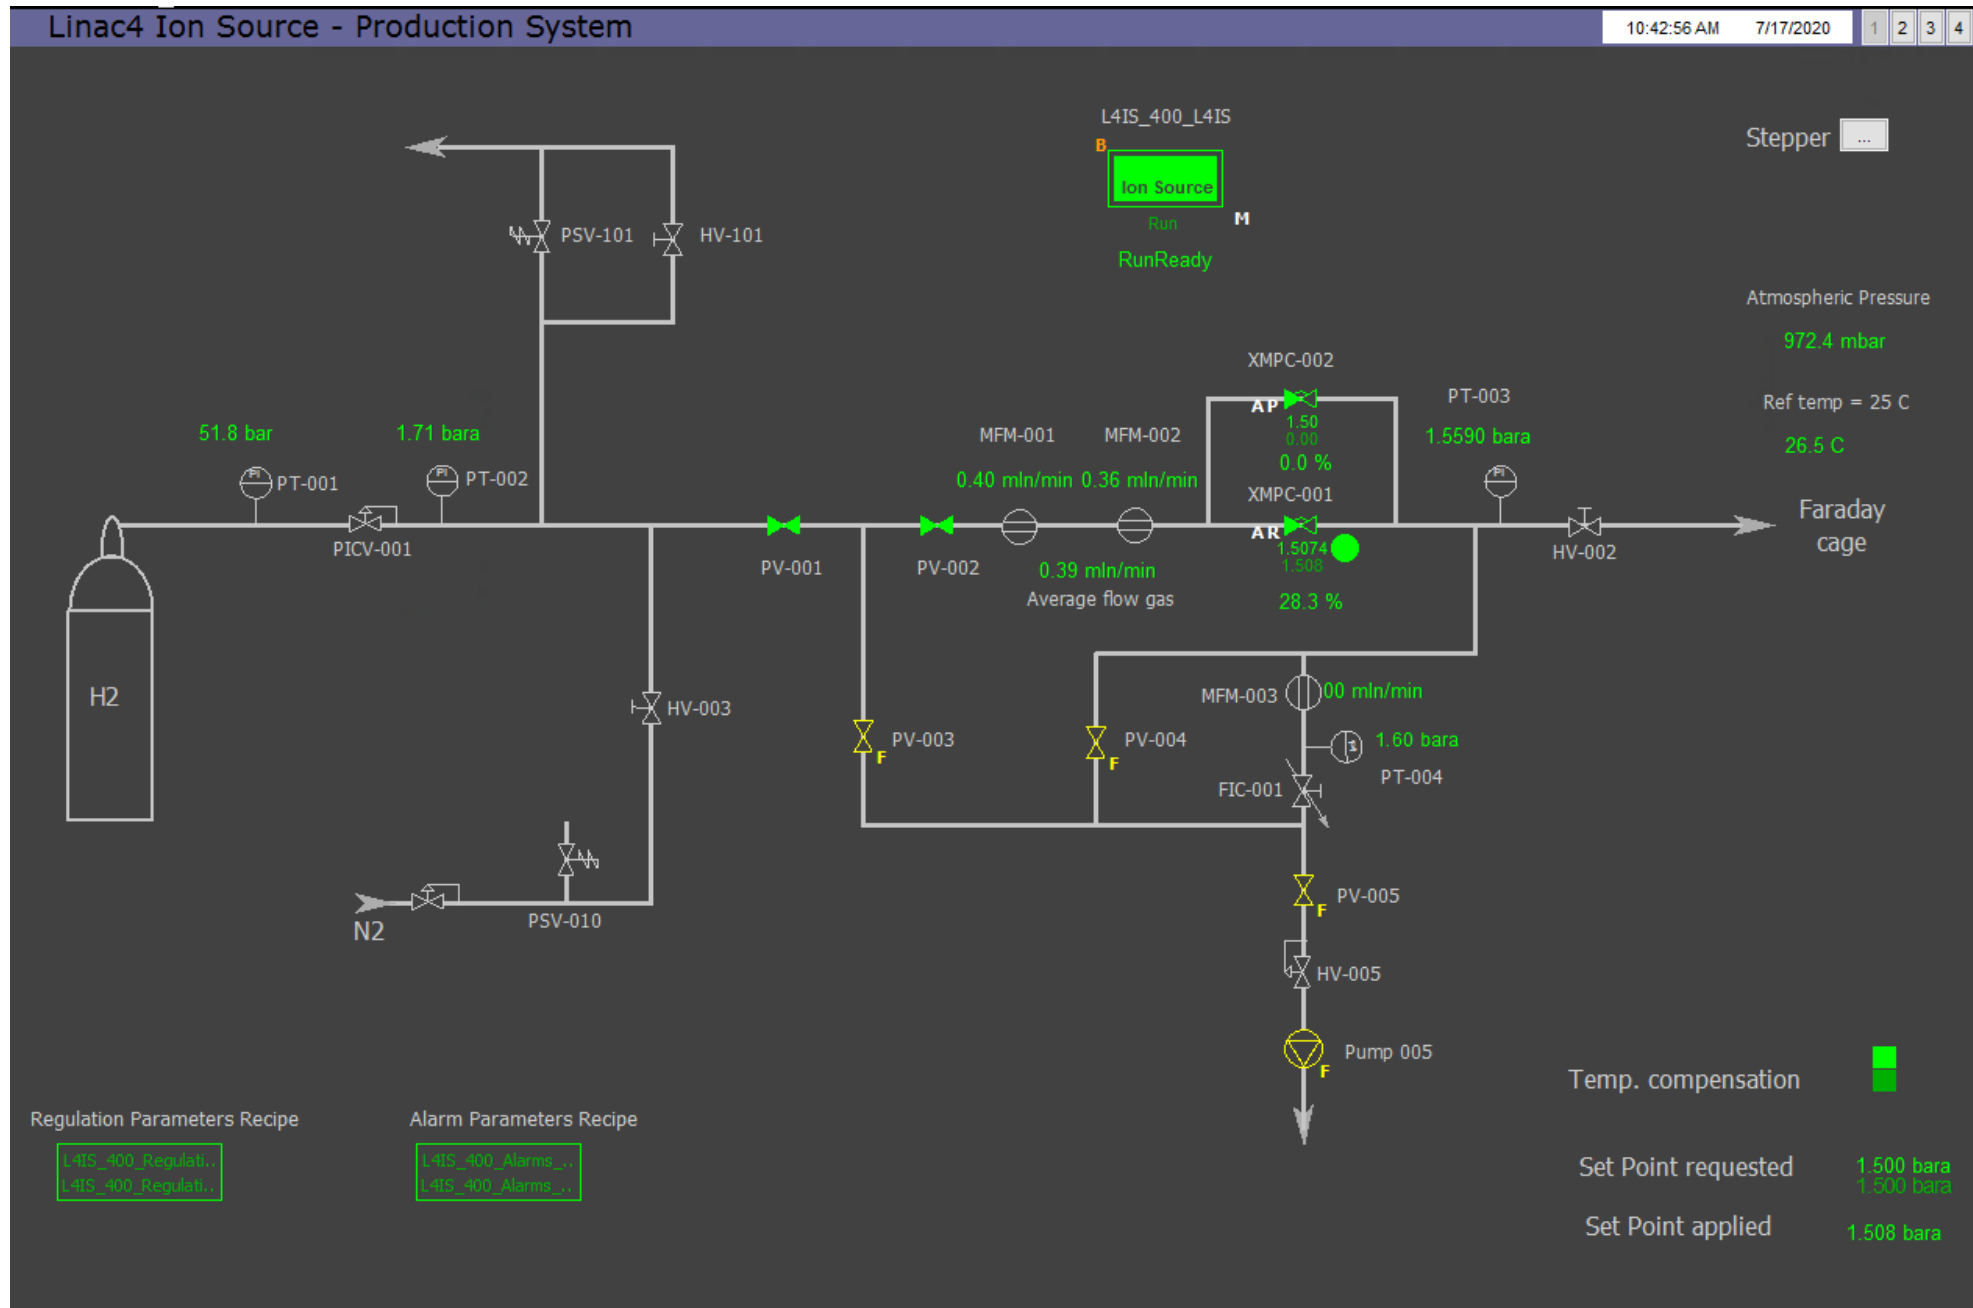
Linac4 Ion Source - Production System

10:42:56 AM 7/17/2020 1 2 3 4

L4IS_400_L4IS
B
Ion Source
Run
M
RunReady

Stepper ...

Atmospheric Pressure
972.4 mbar
Ref temp = 25 C
26.5 C

PSV-101
HV-101

XMPC-002
AP
1.50
0.00
0.0 %
PT-003
1.5590 bara

51.8 bar
1.71 bara
MFM-001
MFM-002
0.40 mln/min
0.36 mln/min
XMPC-001
PT-001
PT-002
Faraday cage
PICV-001
PV-001
PV-002
AR
1.5074
1.508
HV-002
0.39 mln/min
Average flow gas
28.3 %

H2

MFM-003
00 mln/min
HV-003
PV-003
F
PV-004
F
1.60 bara
PT-004
FIC-001

N2
PSV-010
PV-005
F
HV-005
Pump 005
F

Temp. compensation

Regulation Parameters Recipe
L4IS_400_Regulati..
L4IS_400_Regulati..
Alarm Parameters Recipe
L4IS_400_Alarms_..
L4IS_400_Alarms_..

Set Point requested 1.500 bara
1.500 bara
Set Point applied 1.508 bara